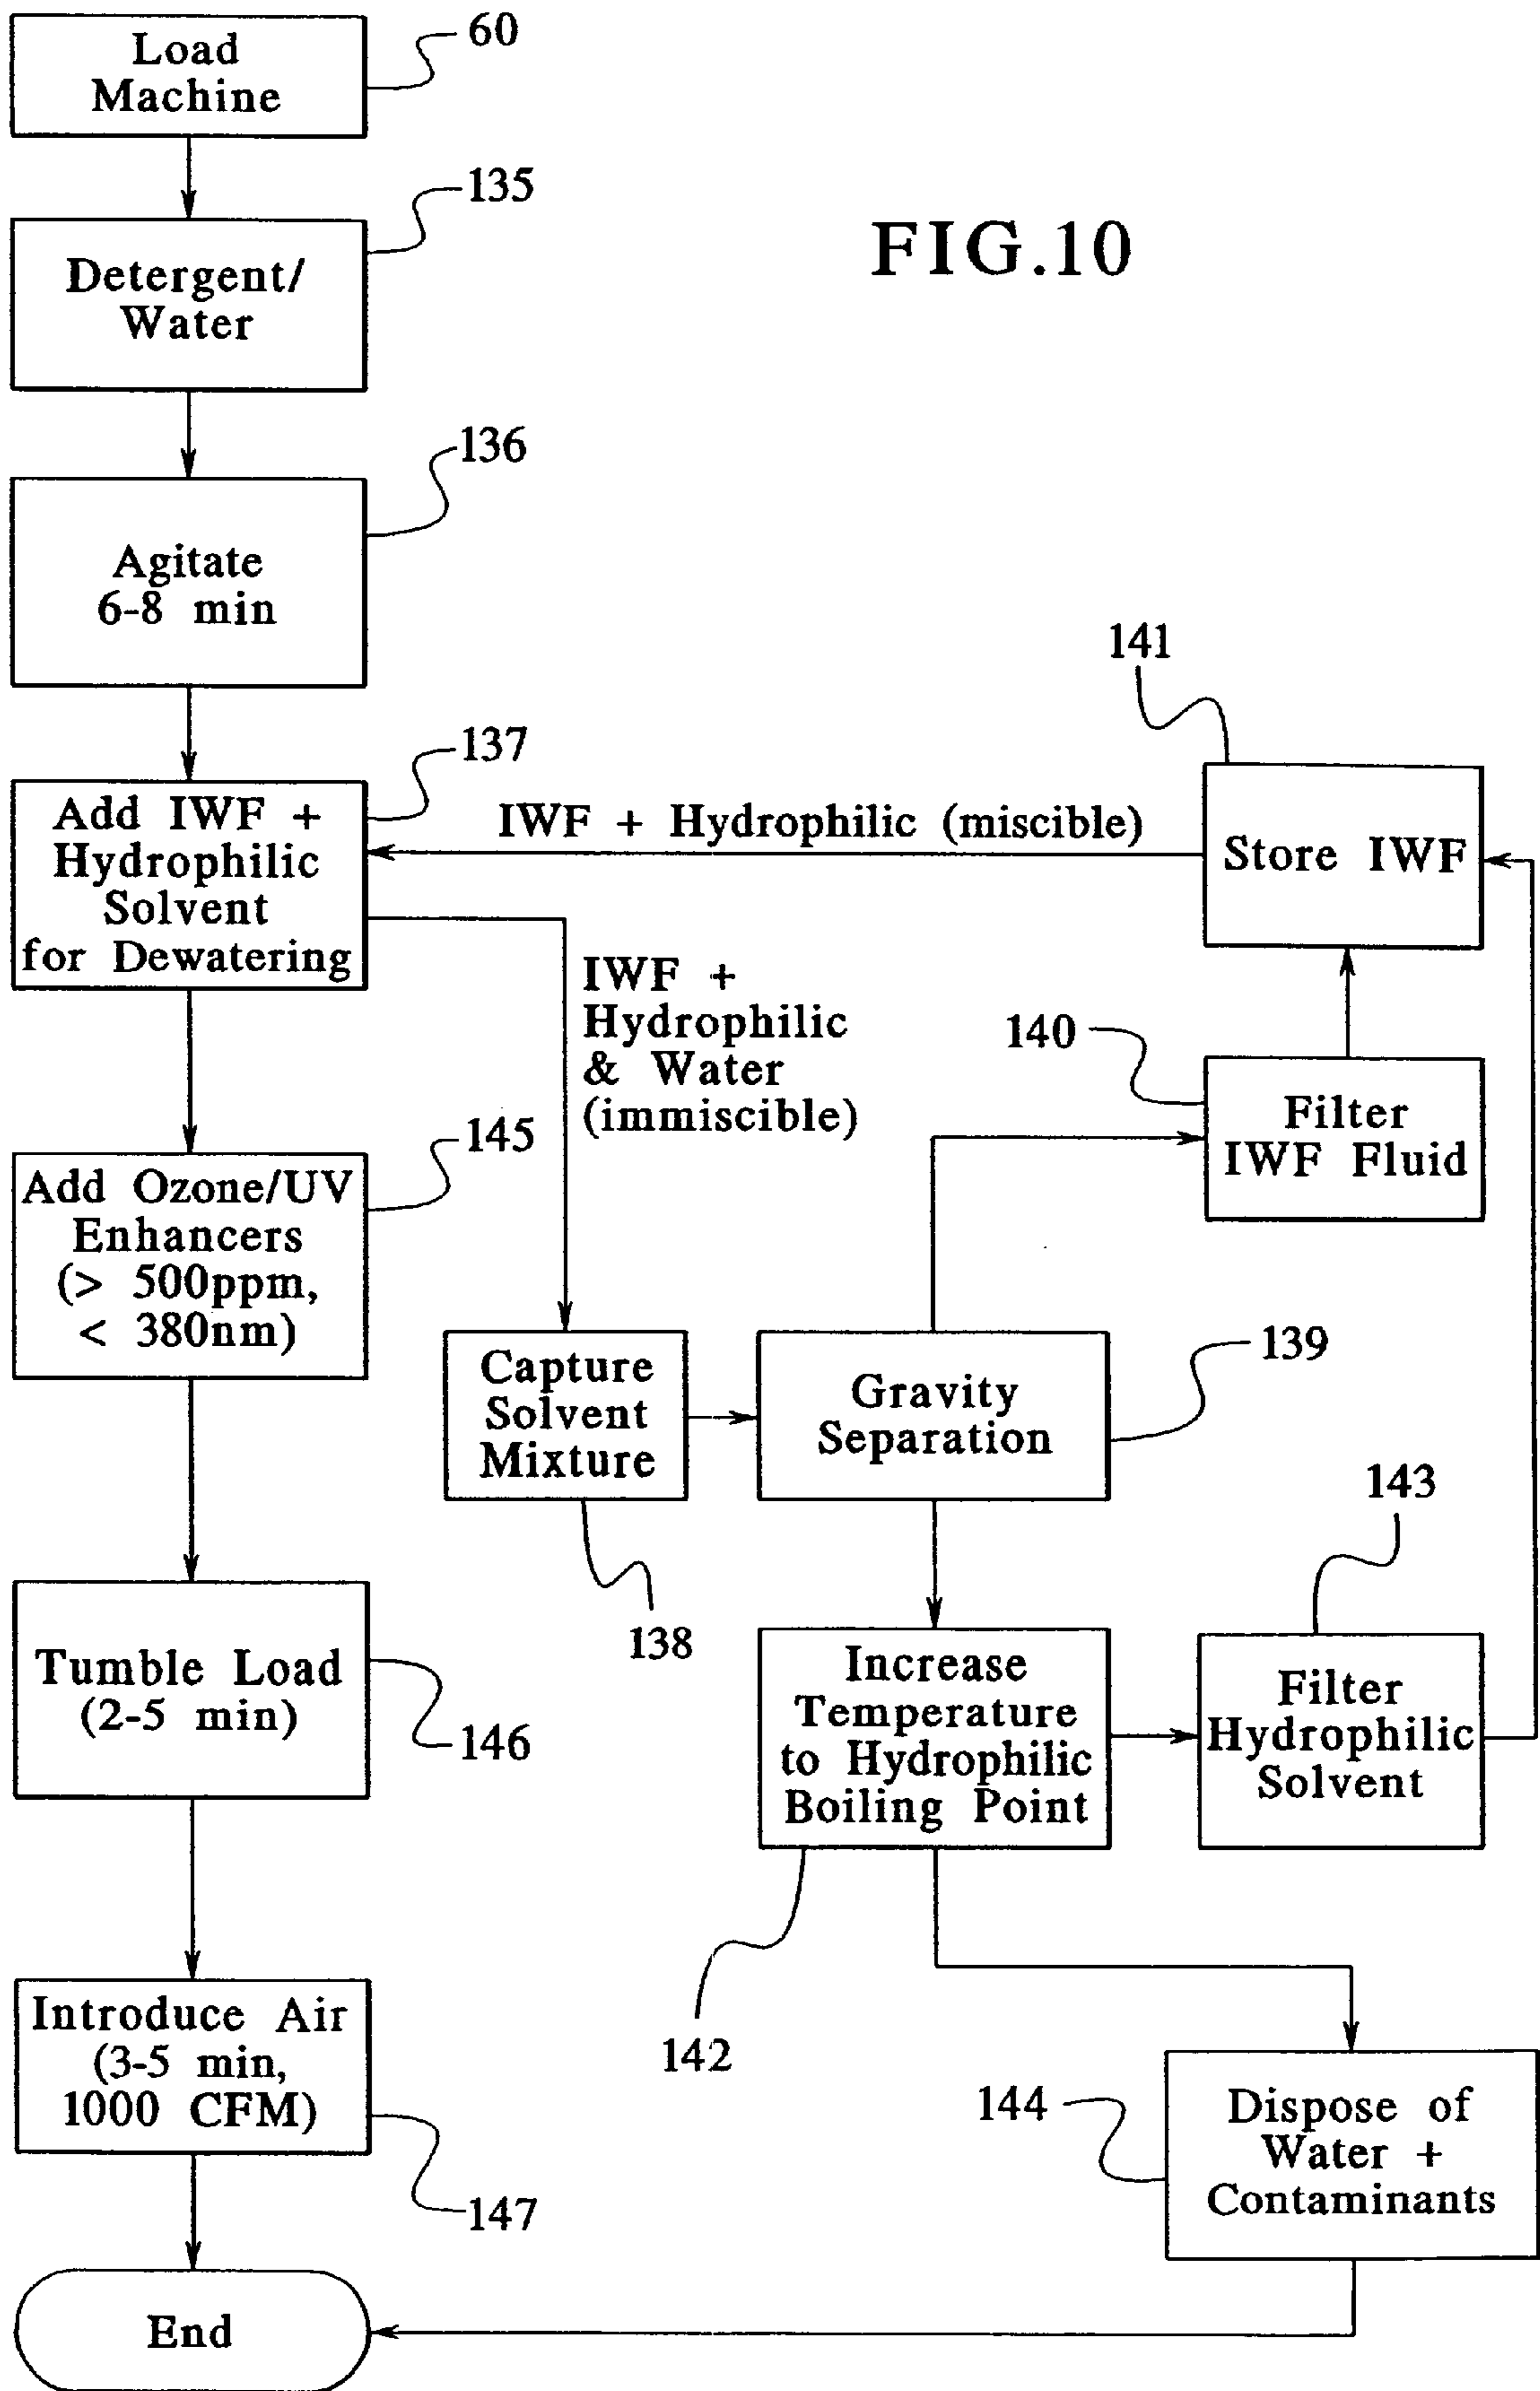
Load Machine

60

Detergent/ Water

135

FIG.10

Agitate 6-8 min

136

141

Add IWF + Hydrophilic Solvent for Dewatering

137

IWF + Hydrophilic (miscible)

Store IWF

IWF + Hydrophilic & Water (immiscible)

140

Filter IWF Fluid

Add Ozone/UV Enhancers (> 500ppm, < 380nm)

145

Capture Solvent Mixture

Gravity Separation

139

143

138

Tumble Load (2-5 min)

146

Increase Temperature to Hydrophilic Boiling Point

Filter Hydrophilic Solvent

142

Introduce Air (3-5 min, 1000 CFM)

147

144

Dispose of Water + Contaminants

End